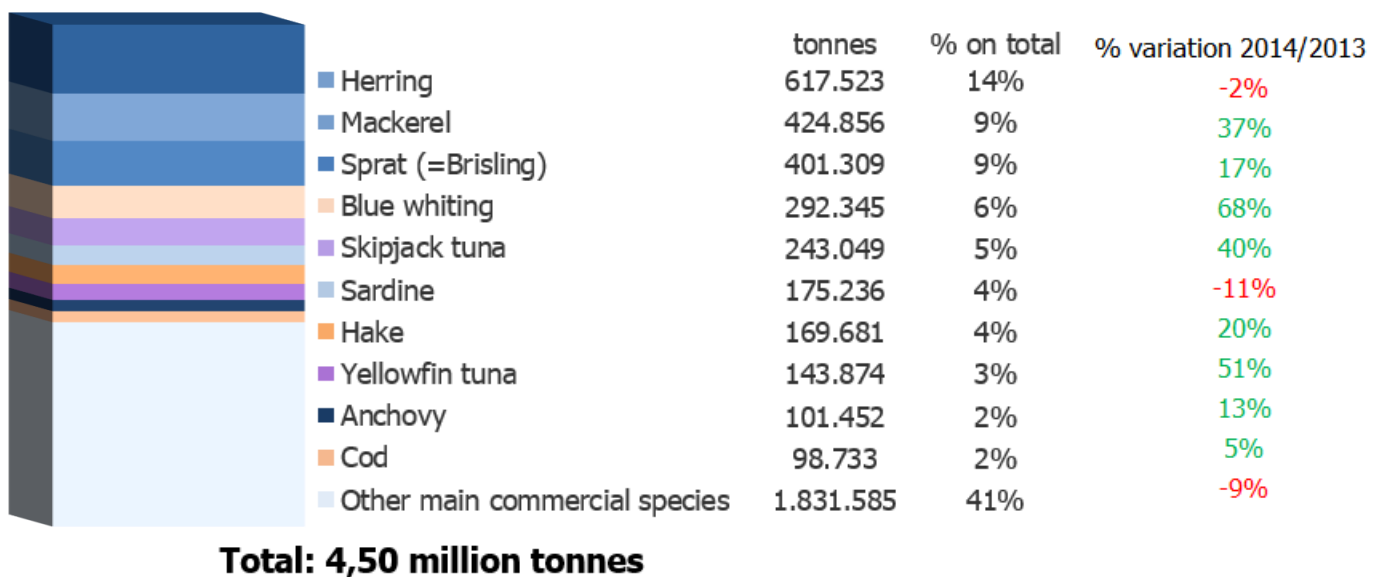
| | tonnes | % on total | % variation 2014/2013 |
|---|---|---|---|
| Herring | 617.523 | 14% | -2% |
| Mackerel | 424.856 | 9% | 37% |
| Sprat (=Brisling) | 401.309 | 9% | 17% |
| Blue whiting | 292.345 | 6% | 68% |
| Skipjack tuna | 243.049 | 5% | 40% |
| Sardine | 175.236 | 4% | -11% |
| Hake | 169.681 | 4% | 20% |
| Yellowfin tuna | 143.874 | 3% | 51% |
| Anchovy | 101.452 | 2% | 13% |
| Cod | 98.733 | 2% | 5% |
| Other main commercial species | 1.831.585 | 41% | -9% |

Total: 4,50 million tonnes